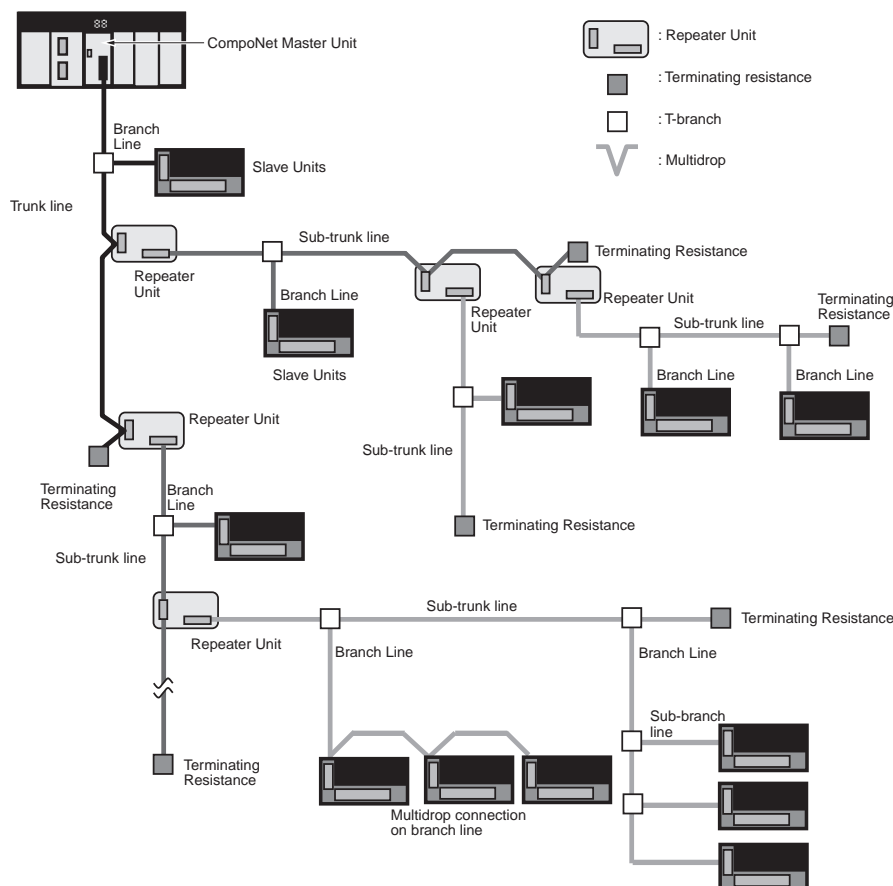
88

CompoNet Master Unit

: Repeater Unit

: Terminating resistance

: T-branch

: Multidrop

Branch Line

Slave Units

Trunk line

Sub-trunk line

Terminating Resistance

Repeater Unit

Branch Line

Repeater Unit

Repeater Unit

Terminating Resistance

Sub-trunk line

Slave Units

Branch Line

Branch Line

Repeater Unit

Sub-trunk line

Terminating Resistance

Branch Line

Terminating Resistance

Sub-trunk line

Sub-trunk line

Terminating Resistance

Repeater Unit

Branch Line

Branch Line

Sub-branch line

Terminating Resistance

Multidrop connection on branch line